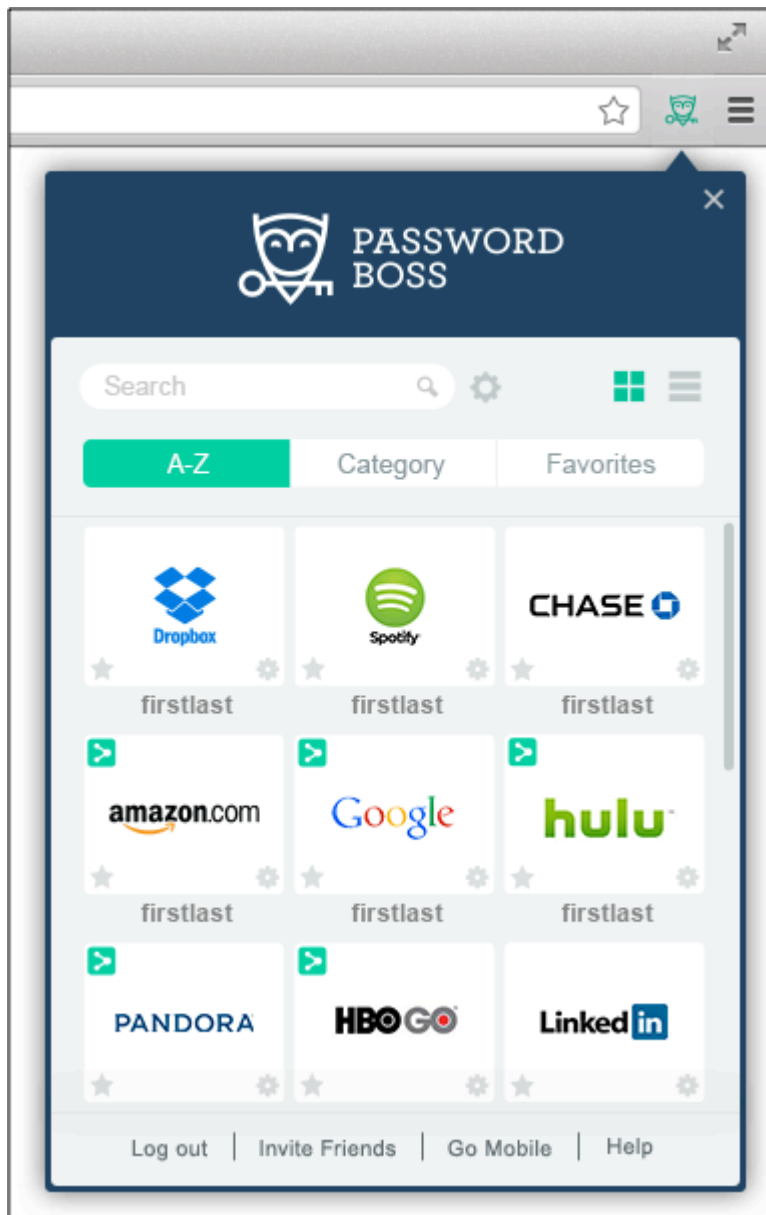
PASSWORD BOSS

Search

A-Z | Category | Favorites

Dropbox
firstlast

Spotify
firstlast

CHASE
firstlast

amazon.com
firstlast

Google
firstlast

hulu
firstlast

PANDORA

HBO GO

Linked in

Log out | Invite Friends | Go Mobile | Help